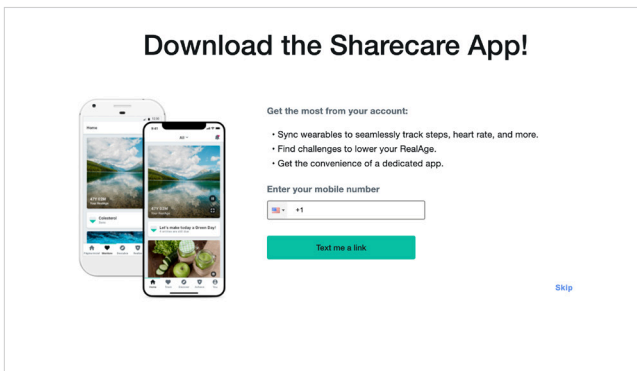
Download the Sharecare App!

Get the most from your account:

• Sync wearables to seamlessly track steps, heart rate, and more.
• Find challenges to lower your RealAge.
• Get the convenience of a dedicated app.

Enter your mobile number

+1

Text me a link

Skip

Home

All

Cholesterol

Let's make today a Green Day!